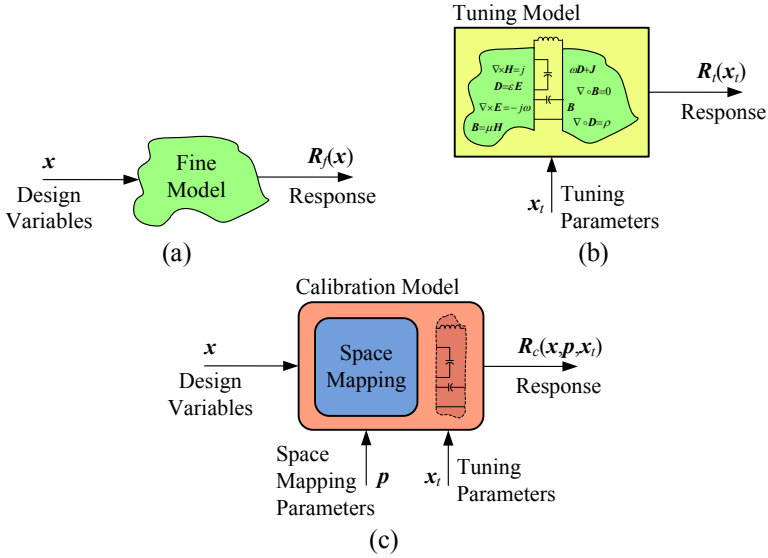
$\boldsymbol{x}$
Design Variables

Fine Model

$\boldsymbol{R}_f(\boldsymbol{x})$
Response

(a)

Tuning Model

$\nabla\times\boldsymbol{H}=j$
$\boldsymbol{D}=\varepsilon\boldsymbol{E}$
$\nabla\times\boldsymbol{E}=-j\omega$
$\boldsymbol{B}=\mu\boldsymbol{H}$

$\omega\boldsymbol{D}+\boldsymbol{J}$
$\nabla\circ\boldsymbol{B}=0$
$\boldsymbol{B}$
$\nabla\circ\boldsymbol{D}=\rho$

$\boldsymbol{R}_t(\boldsymbol{x}_t)$
Response

$\boldsymbol{x}_t$
Tuning Parameters

(b)

Calibration Model

$\boldsymbol{x}$
Design Variables

Space Mapping

$\boldsymbol{R}_c(\boldsymbol{x},\boldsymbol{p},\boldsymbol{x}_t)$
Response

Space Mapping Parameters
$\boldsymbol{p}$

$\boldsymbol{x}_t$
Tuning Parameters

(c)